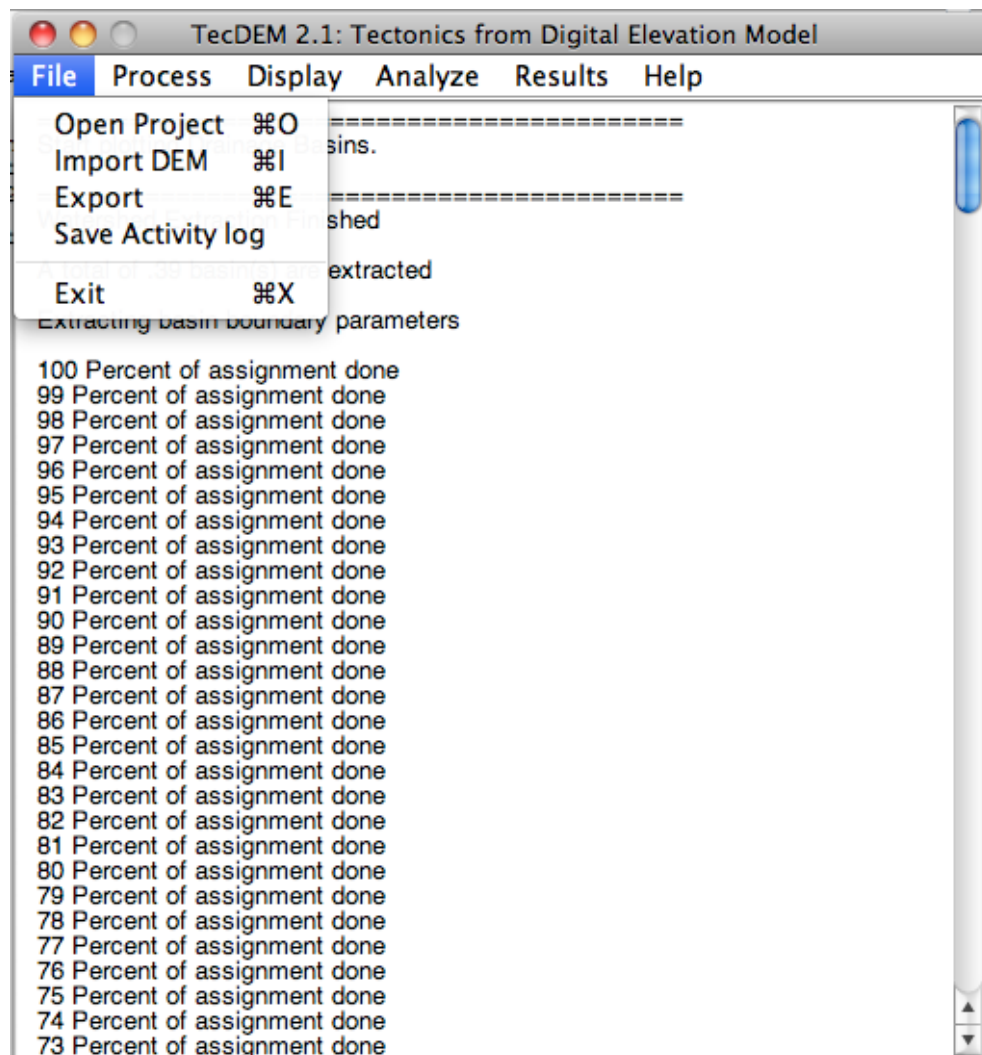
TecDEM 2.1: Tectonics from Digital Elevation Model

File Process Display Analyze Results Help

Open Project ⌘O
Import DEM ⌘I
Export ⌘E
Save Activity log
Exit ⌘X

=======================
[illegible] sins.
=======================
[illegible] shed
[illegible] extracted
Extracting basin boundary parameters

100 Percent of assignment done
99 Percent of assignment done
98 Percent of assignment done
97 Percent of assignment done
96 Percent of assignment done
95 Percent of assignment done
94 Percent of assignment done
93 Percent of assignment done
92 Percent of assignment done
91 Percent of assignment done
90 Percent of assignment done
89 Percent of assignment done
88 Percent of assignment done
87 Percent of assignment done
86 Percent of assignment done
85 Percent of assignment done
84 Percent of assignment done
83 Percent of assignment done
82 Percent of assignment done
81 Percent of assignment done
80 Percent of assignment done
79 Percent of assignment done
78 Percent of assignment done
77 Percent of assignment done
76 Percent of assignment done
75 Percent of assignment done
74 Percent of assignment done
73 Percent of assignment done